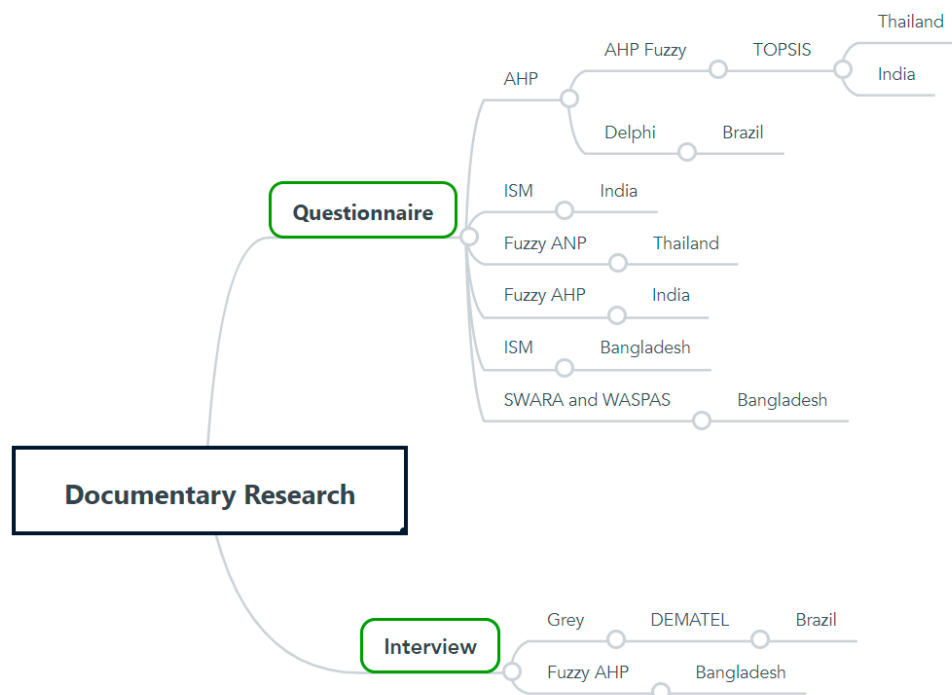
Documentary Research

Questionnaire

AHP

AHP Fuzzy

TOPSIS

Thailand

India

Delphi

Brazil

ISM

India

Fuzzy ANP

Thailand

Fuzzy AHP

India

ISM

Bangladesh

SWARA and WASPAS

Bangladesh

Interview

Grey

DEMATEL

Brazil

Fuzzy AHP

Bangladesh